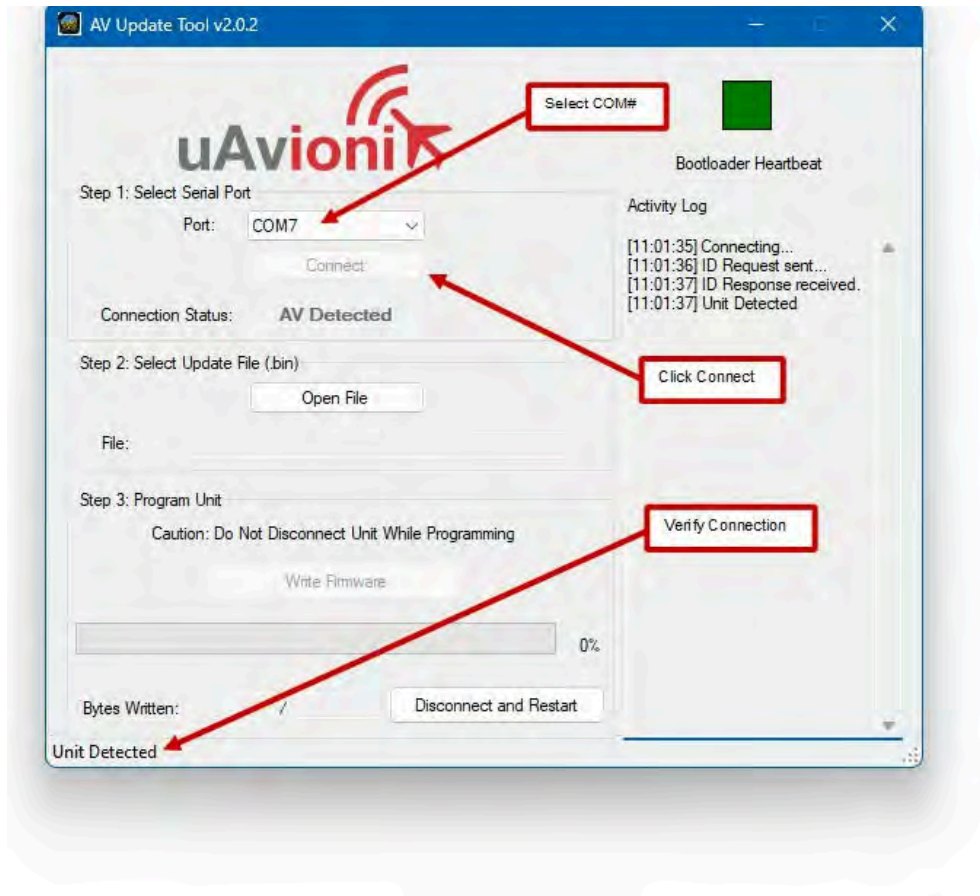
AV Update Tool v2.0.2

uAvioni

Select COM#

Bootloader Heartbeat

Step 1: Select Serial Port

Port: COM7

Connect

Connection Status: AV Detected

Activity Log

[11:01:35] Connecting...
[11:01:36] ID Request sent...
[11:01:37] ID Response received.
[11:01:37] Unit Detected

Click Connect

Step 2: Select Update File (.bin)

Open File

File:

Step 3: Program Unit

Caution: Do Not Disconnect Unit While Programming

Verify Connection

Write Firmware

0%

Bytes Written: /

Disconnect and Restart

Unit Detected